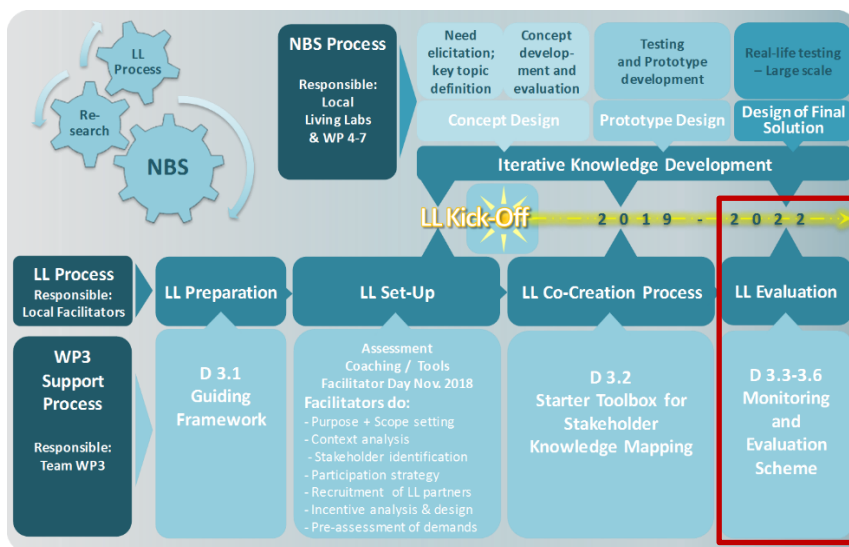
LL Process

Re-search

NBS

NBS Process

Responsible: Local Living Labs & WP 4-7

Need elicitation; key topic definition

Concept development and evaluation

Testing and Prototype development

Real-life testing – Large scale

Concept Design

Prototype Design

Design of Final Solution

Iterative Knowledge Development

LL Kick-Off

2 0 1 9 - 2 0 2 2

LL Process
Responsible: Local Facilitators

LL Preparation

LL Set-Up

LL Co-Creation Process

LL Evaluation

WP3 Support Process

Responsible: Team WP3

D 3.1 Guiding Framework

Assessment
Coaching / Tools
Facilitator Day Nov. 2018
Facilitators do:
- Purpose + Scope setting
- Context analysis
- Stakeholder identification
- Participation strategy
- Recruitment of LL partners
- Incentive analysis & design
- Pre-assessment of demands

D 3.2 Starter Toolbox for Stakeholder Knowledge Mapping

D 3.3-3.6 Monitoring and Evaluation Scheme